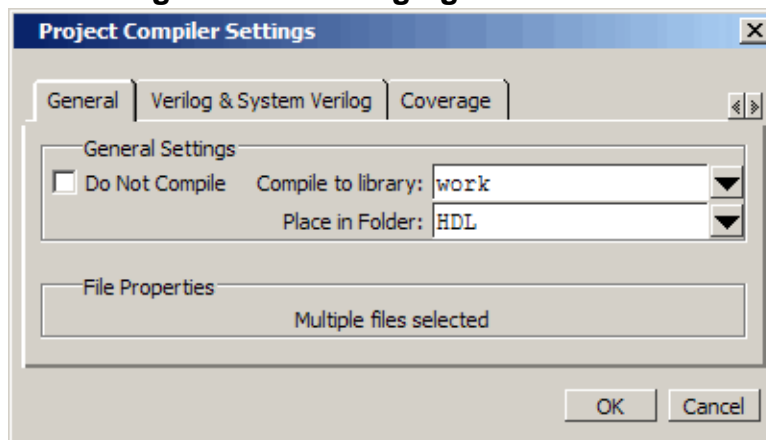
Project Compiler Settings

General | Verilog & System Verilog | Coverage

General Settings

Do Not Compile   Compile to library: work

Place in Folder: HDL

File Properties

Multiple files selected

OK   Cancel